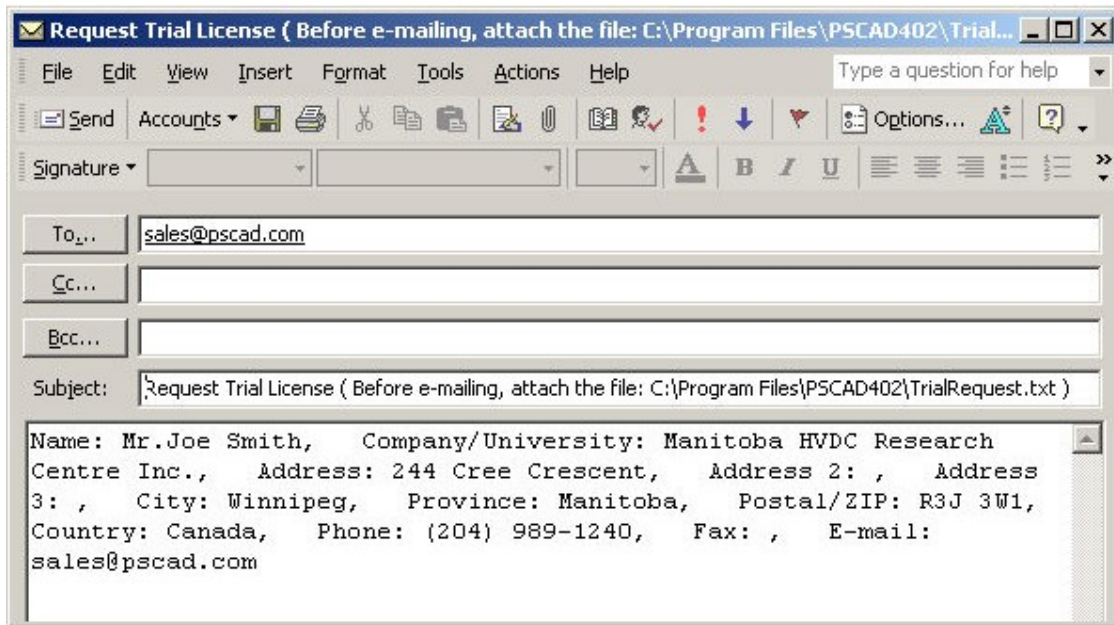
Request Trial License ( Before e-mailing, attach the file: C:\Program Files\PSCAD402\Trial...

File Edit View Insert Format Tools Actions Help

Type a question for help

Send Accounts Options...

Signature

To... sales@pscad.com

Cc...

Bcc...

Subject: Request Trial License ( Before e-mailing, attach the file: C:\Program Files\PSCAD402\TrialRequest.txt )

Name: Mr.Joe Smith, Company/University: Manitoba HVDC Research Centre Inc., Address: 244 Cree Crescent, Address 2: , Address 3: , City: Winnipeg, Province: Manitoba, Postal/ZIP: R3J 3W1, Country: Canada, Phone: (204) 989-1240, Fax: , E-mail: sales@pscad.com